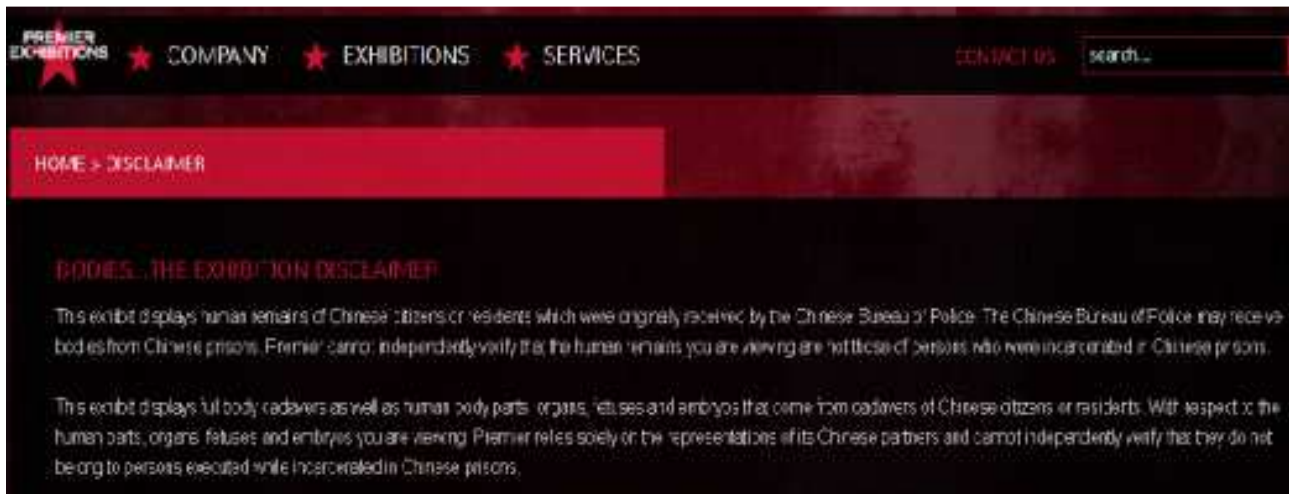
PREMIER EXHIBITIONS

COMPANY EXHIBITIONS SERVICES

CONTACT US search...

HOME > DISCLAIMER

BODIES...THE EXHIBITION DISCLAIMER

This exhibit displays human remains of Chinese citizens or residents which were originally received by the Chinese Bureau of Police. The Chinese Bureau of Police may receive bodies from Chinese prisons. Premier cannot independently verify that the human remains you are viewing are not those of persons who were incarcerated in Chinese prisons.

This exhibit displays full body cadavers as well as human body parts, organs, fetuses and embryos that come from cadavers of Chinese citizens or residents. With respect to the human parts, organs, fetuses and embryos you are viewing, Premier relies solely on the representations of its Chinese partners and cannot independently verify that they do not belong to persons executed while incarcerated in Chinese prisons.